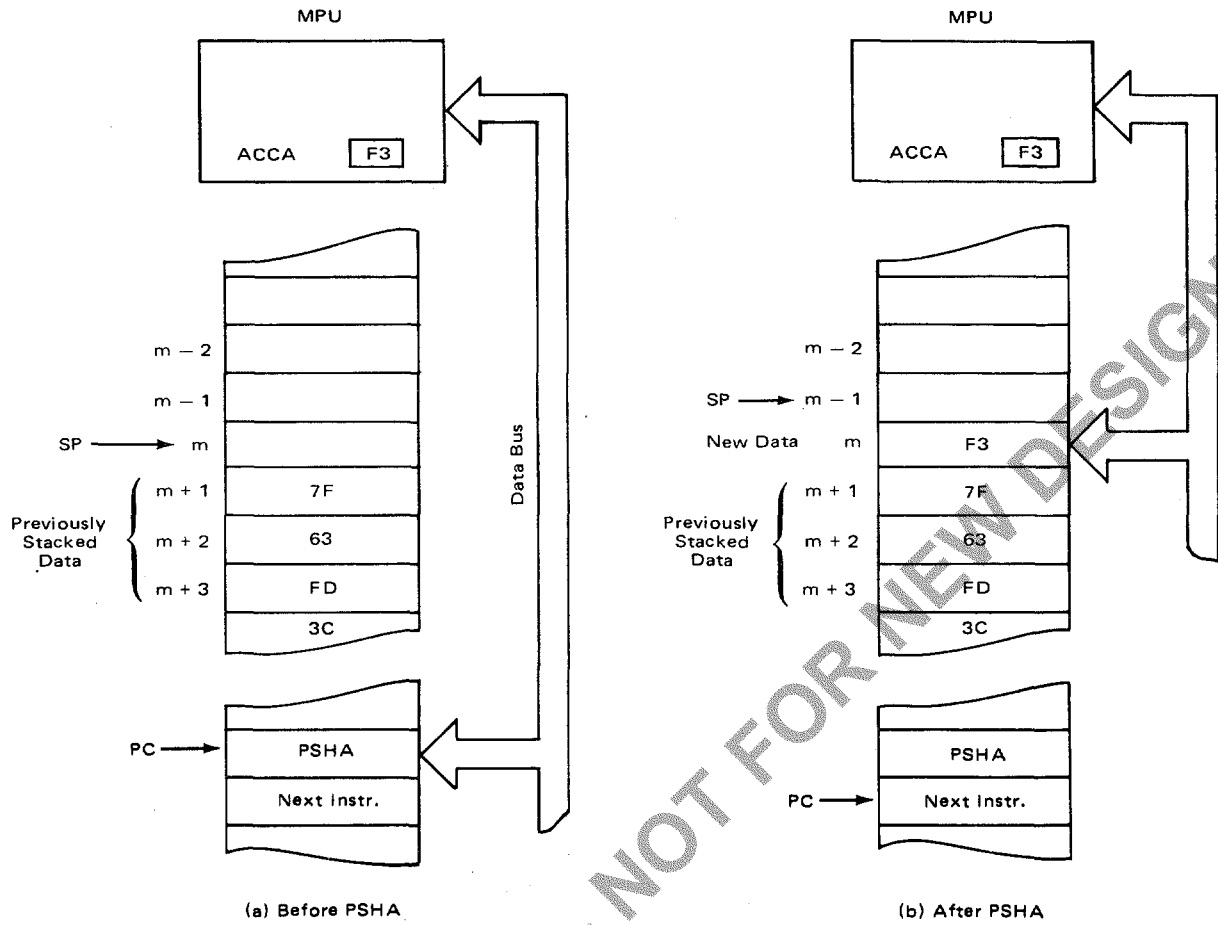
MPU

ACCA F3

m − 2

m − 1

SP → m

m + 1 7F

Previously Stacked Data

m + 2 63

m + 3 FD

3C

Data Bus

PC → PSHA

Next Instr.

(a) Before PSHA

MPU

ACCA F3

m − 2

SP → m − 1

New Data m F3

m + 1 7F

Previously Stacked Data

m + 2 63

m + 3 FD

3C

PSHA

PC → Next Instr.

(b) After PSHA

NOT FOR NEW DESIGN